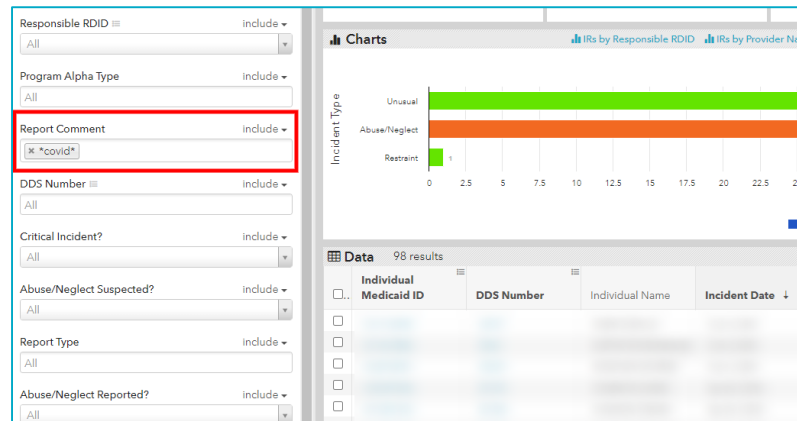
Responsible RDID ≡ include ▾
All

Program Alpha Type include ▾
All

Report Comment include ▾
× *covid*

DDS Number ≡ include ▾
All

Critical Incident? include ▾
All

Abuse/Neglect Suspected? include ▾
All

Report Type include ▾
All

Abuse/Neglect Reported? include ▾
All

Charts
IRs by Responsible RDID IRs by Provider N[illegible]

Incident Type
Unusual
Abuse/Neglect
Restraint 1

0 2.5 5 7.5 10 12.5 15 17.5 20 22.5 2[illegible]

Data 98 results

| | Individual Medicaid ID | DDS Number | Individual Name | Incident Date ↓ |
|---|---|---|---|---|
| | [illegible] | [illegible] | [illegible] | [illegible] |
| | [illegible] | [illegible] | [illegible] | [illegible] |
| | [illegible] | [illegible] | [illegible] | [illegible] |
| | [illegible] | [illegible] | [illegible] | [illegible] |
| | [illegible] | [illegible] | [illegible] | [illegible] |